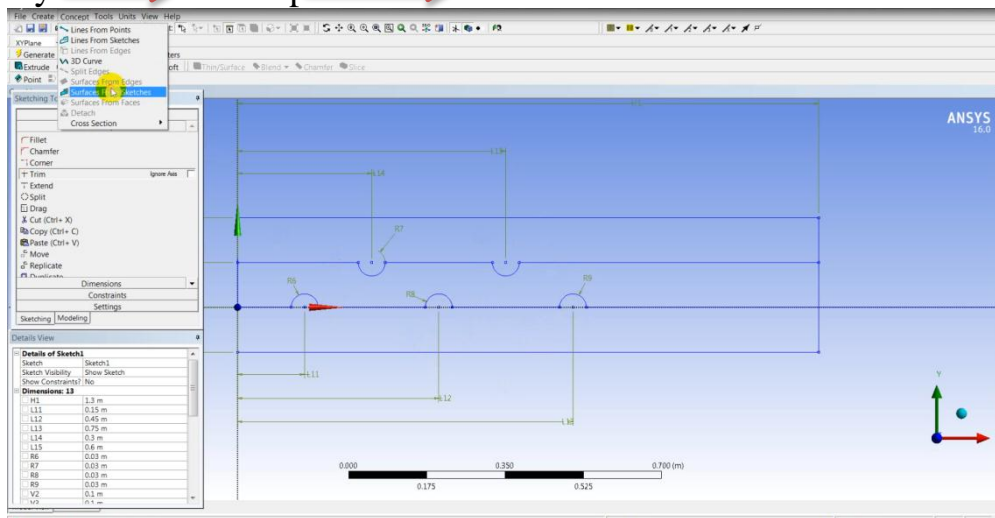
File Create Concept Tools Units View Help

XYPlane
Generate
Extrude
Point

Lines From Points
Lines From Sketches
Lines From Edges
3D Curve
Split Edges
Surfaces From Edges
Surfaces From Sketches
Surfaces From Faces
Detach
Cross Section

Thin/Surface Blend Chamfer Slice

Sketching To

Fillet
Chamfer
Corner
Trim Ignore Axis
Extend
Split
Drag
Cut (Ctrl+ X)
Copy (Ctrl+ C)
Paste (Ctrl+ V)
Move
Replicate
Duplicate
Dimensions
Constraints
Settings
Sketching Modeling

Details View

| Details of Sketch1 | |
|---|---|
| Sketch | Sketch1 |
| Sketch Visibility | Show Sketch |
| Show Constraints? | No |
| Dimensions: 13 | |
| H1 | 1.3 m |
| L11 | 0.15 m |
| L12 | 0.45 m |
| L13 | 0.75 m |
| L14 | 0.3 m |
| L15 | 0.6 m |
| R6 | 0.03 m |
| R7 | 0.03 m |
| R8 | 0.03 m |
| R9 | 0.03 m |
| V2 | 0.1 m |

ANSYS
16.0

H1
L13
L14
R7
R6
R8
R9
L11
L12
L15

0.000 0.350 0.700 (m)
0.175 0.525

Y